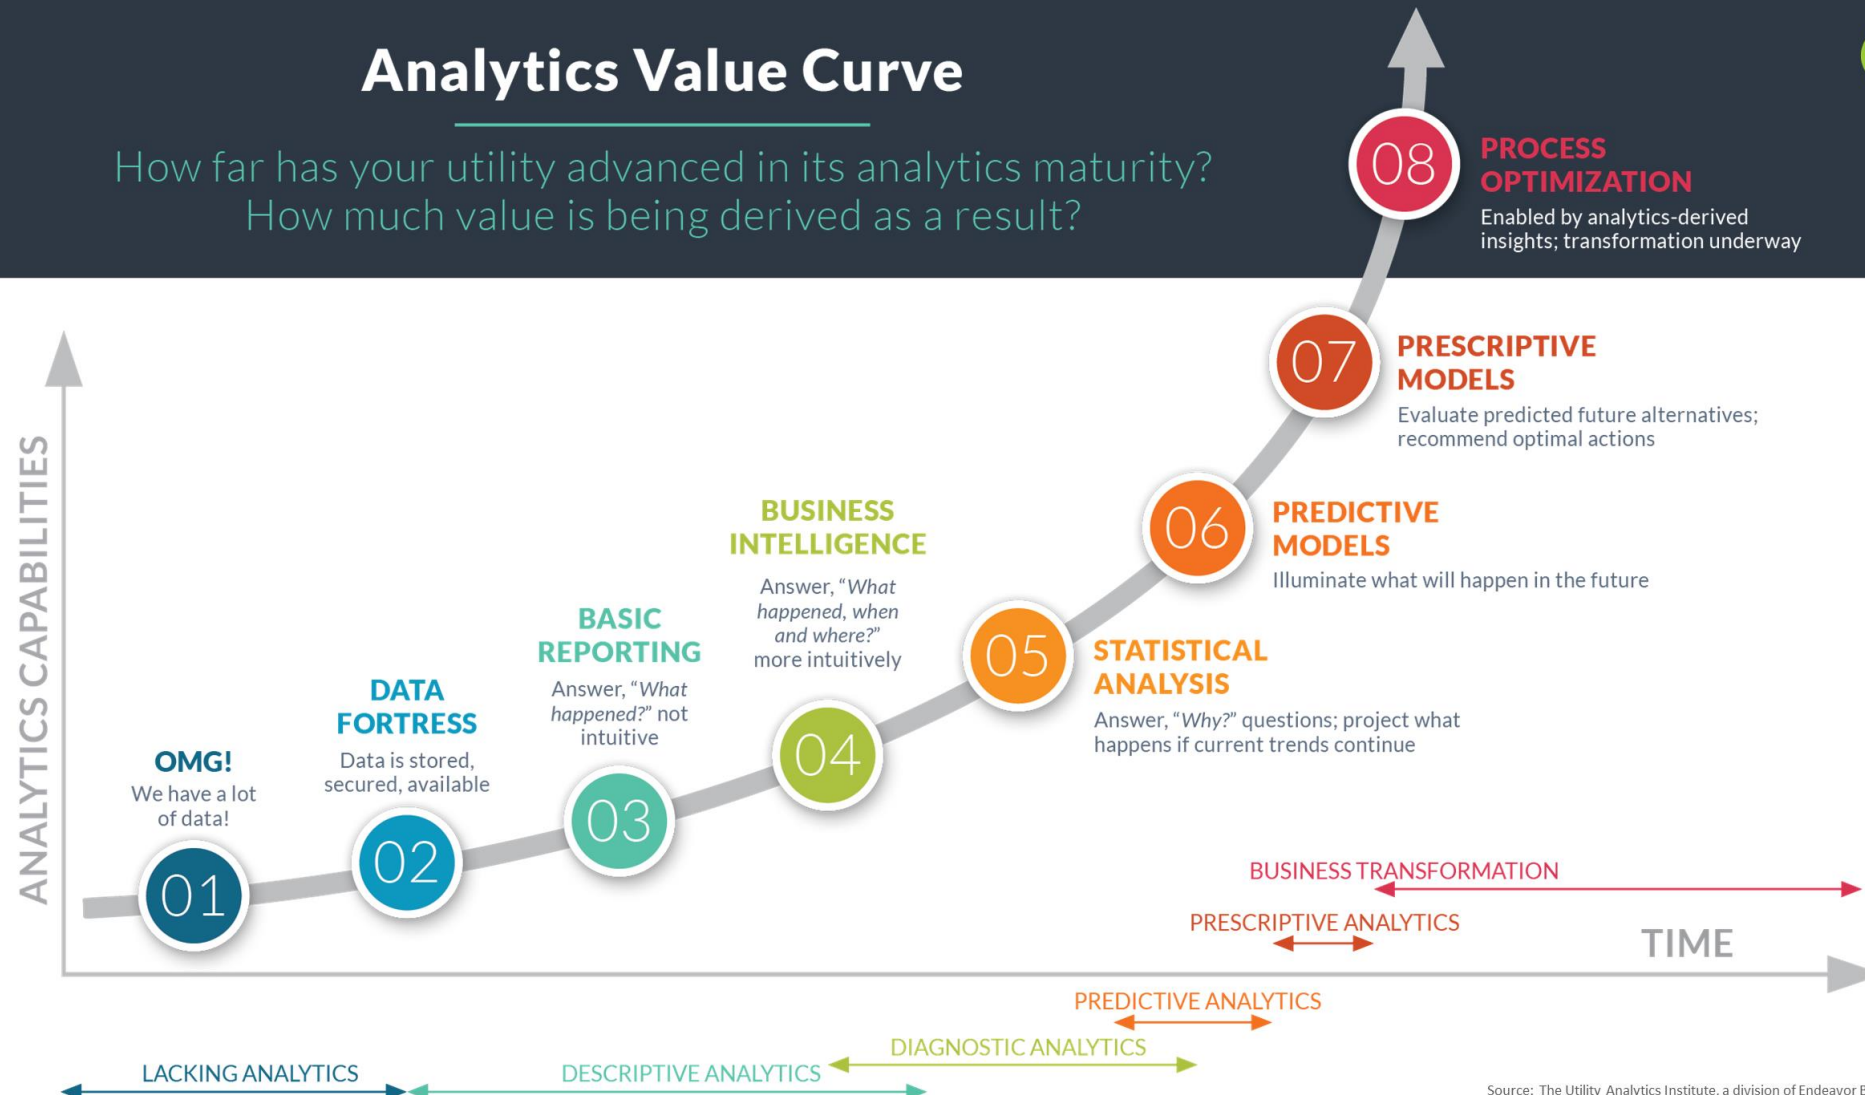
Analytics Value Curve

How far has your utility advanced in its analytics maturity?
How much value is being derived as a result?

08 PROCESS OPTIMIZATION
Enabled by analytics-derived insights; transformation underway

07 PRESCRIPTIVE MODELS
Evaluate predicted future alternatives; recommend optimal actions

06 PREDICTIVE MODELS
Illuminate what will happen in the future

05 STATISTICAL ANALYSIS
Answer, "*Why?*" questions; project what happens if current trends continue

BUSINESS INTELLIGENCE
Answer, "*What happened, when and where?*" more intuitively
04

BASIC REPORTING
Answer, "*What happened?*" not intuitive
03

DATA FORTRESS
Data is stored, secured, available
02

OMG!
We have a lot of data!
01

ANALYTICS CAPABILITIES

TIME

BUSINESS TRANSFORMATION
PRESCRIPTIVE ANALYTICS
PREDICTIVE ANALYTICS
DIAGNOSTIC ANALYTICS
LACKING ANALYTICS
DESCRIPTIVE ANALYTICS

Source: The Utility Analytics Institute, a division of Endeavor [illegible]